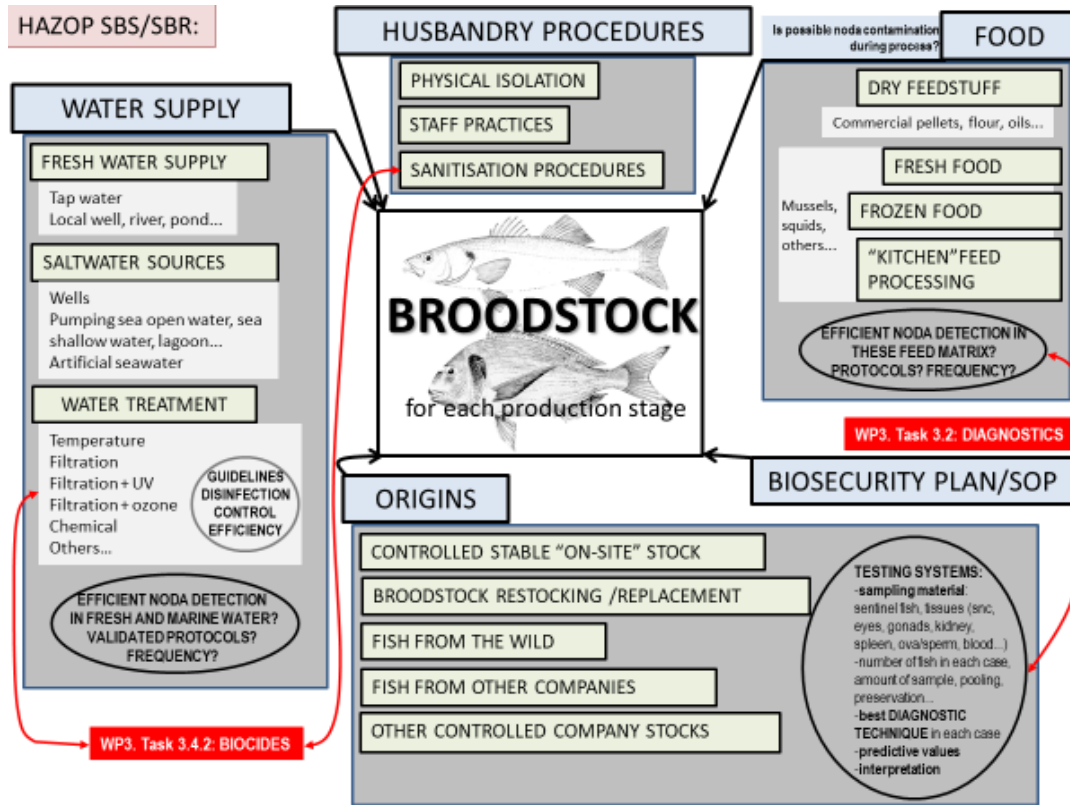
HAZOP SBS/SBR:

HUSBANDRY PROCEDURES

PHYSICAL ISOLATION

STAFF PRACTICES

SANITISATION PROCEDURES

Is possible noda contamination during process?

FOOD

DRY FEEDSTUFF

Commercial pellets, flour, oils...

FRESH FOOD

Mussels, squids, others...

FROZEN FOOD

"KITCHEN" FEED PROCESSING

EFFICIENT NODA DETECTION IN THESE FEED MATRIX? PROTOCOLS? FREQUENCY?

WP3. Task 3.2: DIAGNOSTICS

WATER SUPPLY

FRESH WATER SUPPLY

Tap water
Local well, river, pond...

SALTWATER SOURCES

Wells
Pumping sea open water, sea shallow water, lagoon...
Artificial seawater

WATER TREATMENT

Temperature
Filtration
Filtration + UV
Filtration + ozone
Chemical
Others...

GUIDELINES DISINFECTION CONTROL EFFICIENCY

EFFICIENT NODA DETECTION IN FRESH AND MARINE WATER? VALIDATED PROTOCOLS? FREQUENCY?

WP3. Task 3.4.2: BIOCIDES

BROODSTOCK

for each production stage

BIOSECURITY PLAN/SOP

ORIGINS

CONTROLLED STABLE "ON-SITE" STOCK

BROODSTOCK RESTOCKING /REPLACEMENT

FISH FROM THE WILD

FISH FROM OTHER COMPANIES

OTHER CONTROLLED COMPANY STOCKS

TESTING SYSTEMS:
-sampling material: sentinel fish, tissues (snc, eyes, gonads, kidney, spleen, ova/sperm, blood...)
-number of fish in each case, amount of sample, pooling, preservation...
-best DIAGNOSTIC TECHNIQUE in each case
-predictive values
-interpretation